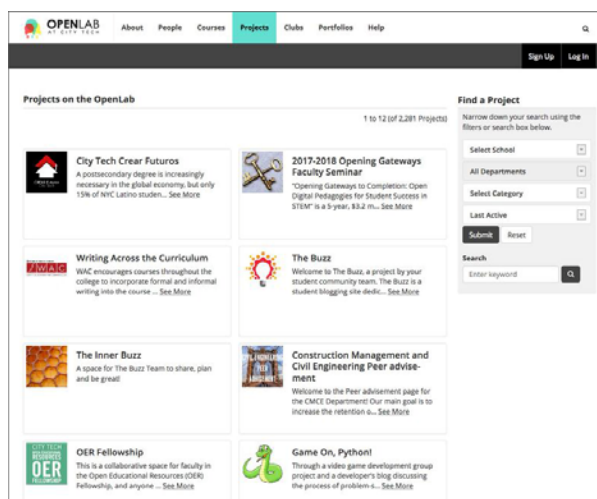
OPENLAB AT CITY TECH

About People Courses Projects Clubs Portfolios Help

Sign Up Log In

Projects on the OpenLab

1 to 12 (of 2,281 Projects)

City Tech Crear Futuros
A postsecondary degree is increasingly necessary in the global economy, but only 15% of NYC Latino studen... See More

2017-2018 Opening Gateways Faculty Seminar
"Opening Gateways to Completion: Open Digital Pedagogies for Student Success in STEM" is a 5-year, $3.2 m... See More

Writing Across the Curriculum
WAC encourages courses throughout the college to incorporate formal and informal writing into the course ... See More

The Buzz
Welcome to The Buzz, a project by your student community team. The Buzz is a student blogging site dedic... See More

The Inner Buzz
A space for The Buzz Team to share, plan and be great!

Construction Management and Civil Engineering Peer advisement
Welcome to the Peer advisement page for the CMCE Department! Our main goal is to increase the retention o... See More

OER Fellowship
This is a collaborative space for faculty in the Open Educational Resources (OER) Fellowship, and anyone ... See More

Game On, Python!
Through a video game development group project and a developer's blog discussing the process of problem-s... See More

Find a Project
Narrow down your search using the filters or search box below.

Select School
All Departments
Select Category
Last Active

Submit Reset

Search
Enter keyword